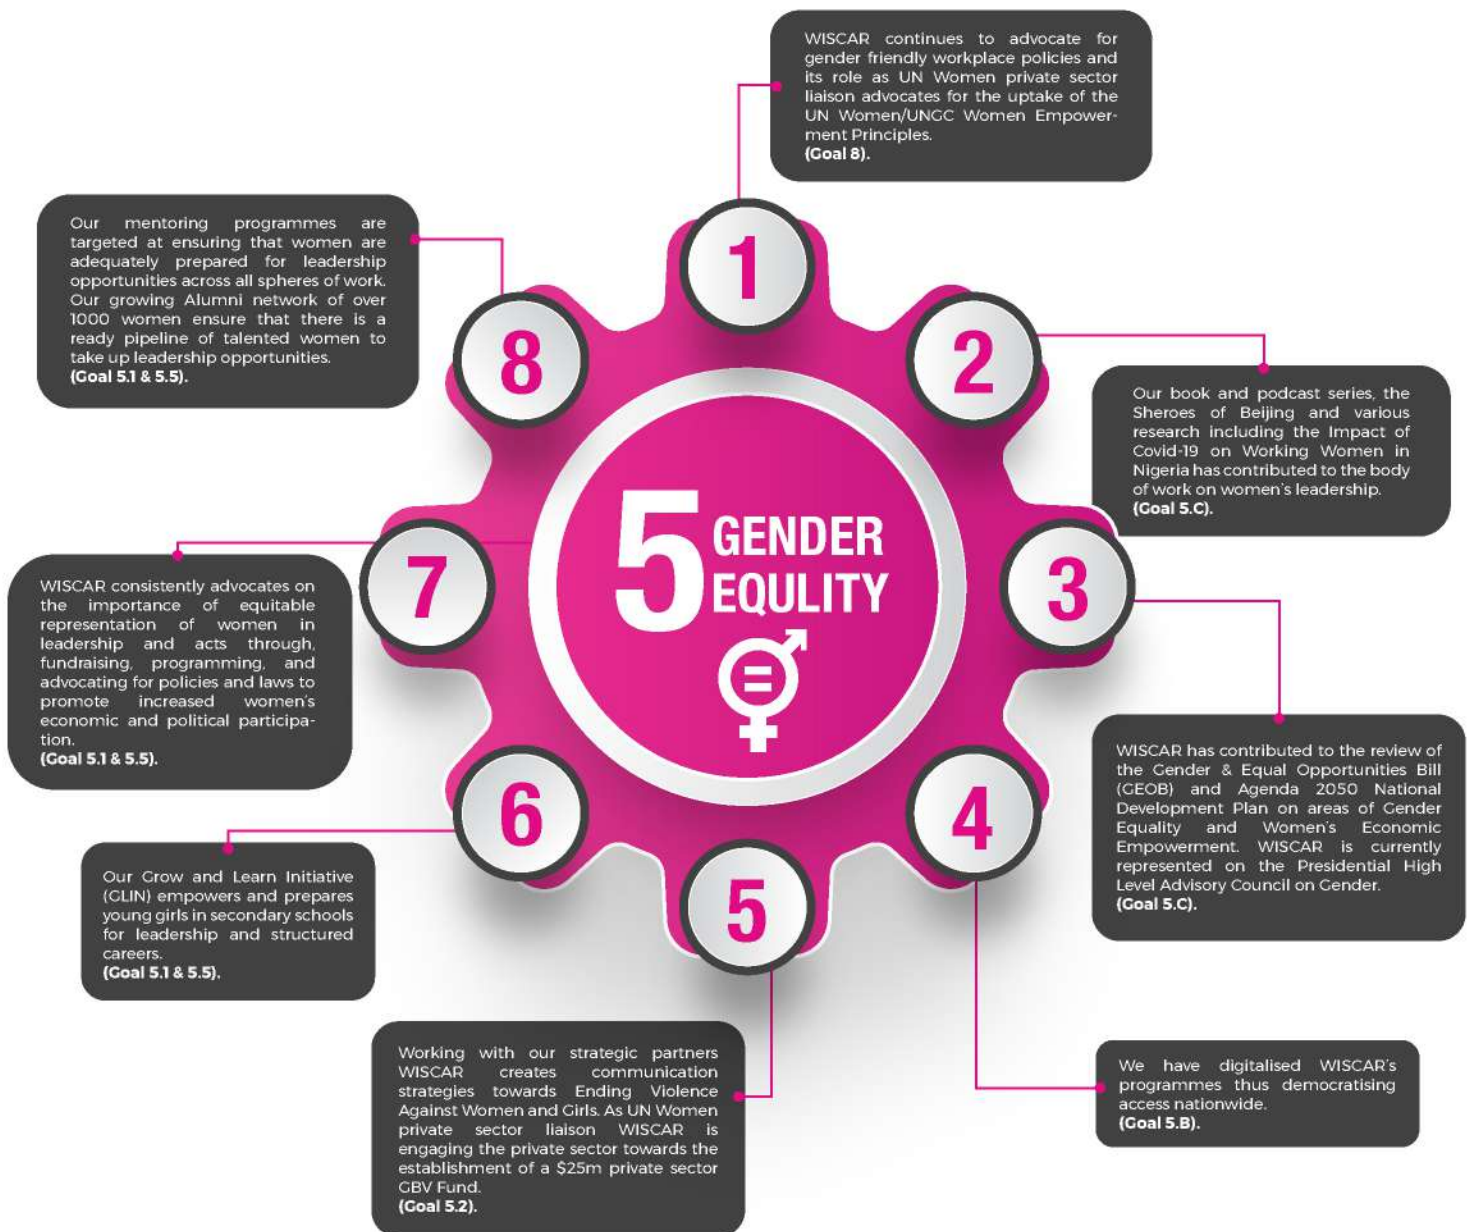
1

WISCAR continues to advocate for gender friendly workplace policies and its role as UN Women private sector liaison advocates for the uptake of the UN Women/UNGC Women Empowerment Principles.
(Goal 8).

2

Our book and podcast series, the Sheroes of Beijing and various research including the Impact of Covid-19 on Working Women in Nigeria has contributed to the body of work on women's leadership.
(Goal 5.C).

3

WISCAR has contributed to the review of the Gender & Equal Opportunities Bill (GEOB) and Agenda 2050 National Development Plan on areas of Gender Equality and Women's Economic Empowerment. WISCAR is currently represented on the Presidential High Level Advisory Council on Gender.
(Goal 5.C).

4

We have digitalised WISCAR's programmes thus democratising access nationwide.
(Goal 5.B).

5

Working with our strategic partners WISCAR creates communication strategies towards Ending Violence Against Women and Girls. As UN Women private sector liaison WISCAR is engaging the private sector towards the establishment of a $25m private sector GBV Fund.
(Goal 5.2).

6

Our Grow and Learn Initiative (GLIN) empowers and prepares young girls in secondary schools for leadership and structured careers.
(Goal 5.1 & 5.5).

7

WISCAR consistently advocates on the importance of equitable representation of women in leadership and acts through, fundraising, programming, and advocating for policies and laws to promote increased women's economic and political participation.
(Goal 5.1 & 5.5).

8

Our mentoring programmes are targeted at ensuring that women are adequately prepared for leadership opportunities across all spheres of work. Our growing Alumni network of over 1000 women ensure that there is a ready pipeline of talented women to take up leadership opportunities.
(Goal 5.1 & 5.5).

5 GENDER EQUALITY